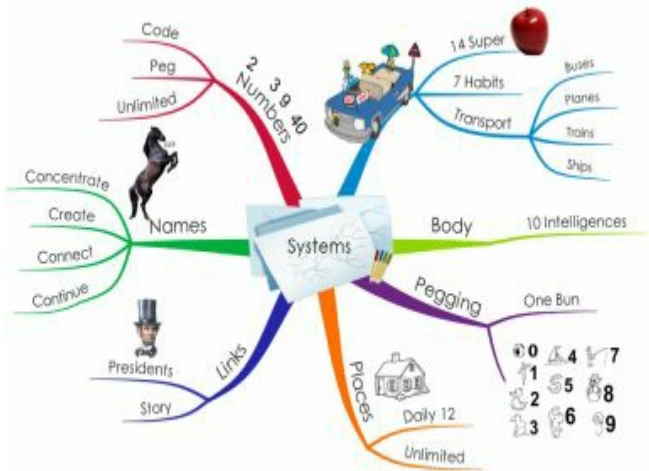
Systems

Numbers
2 3 9 40
Code
Peg
Unlimited

14 Super
7 Habits
Transport
Buses
Planes
Trains
Ships

Body
10 Intelligences

Pegging
One Bun
0
1
2
3
4
5
6
7
8
9

Places
Daily 12
Unlimited

Links
Presidents
Story

Names
Concentrate
Create
Connect
Continue